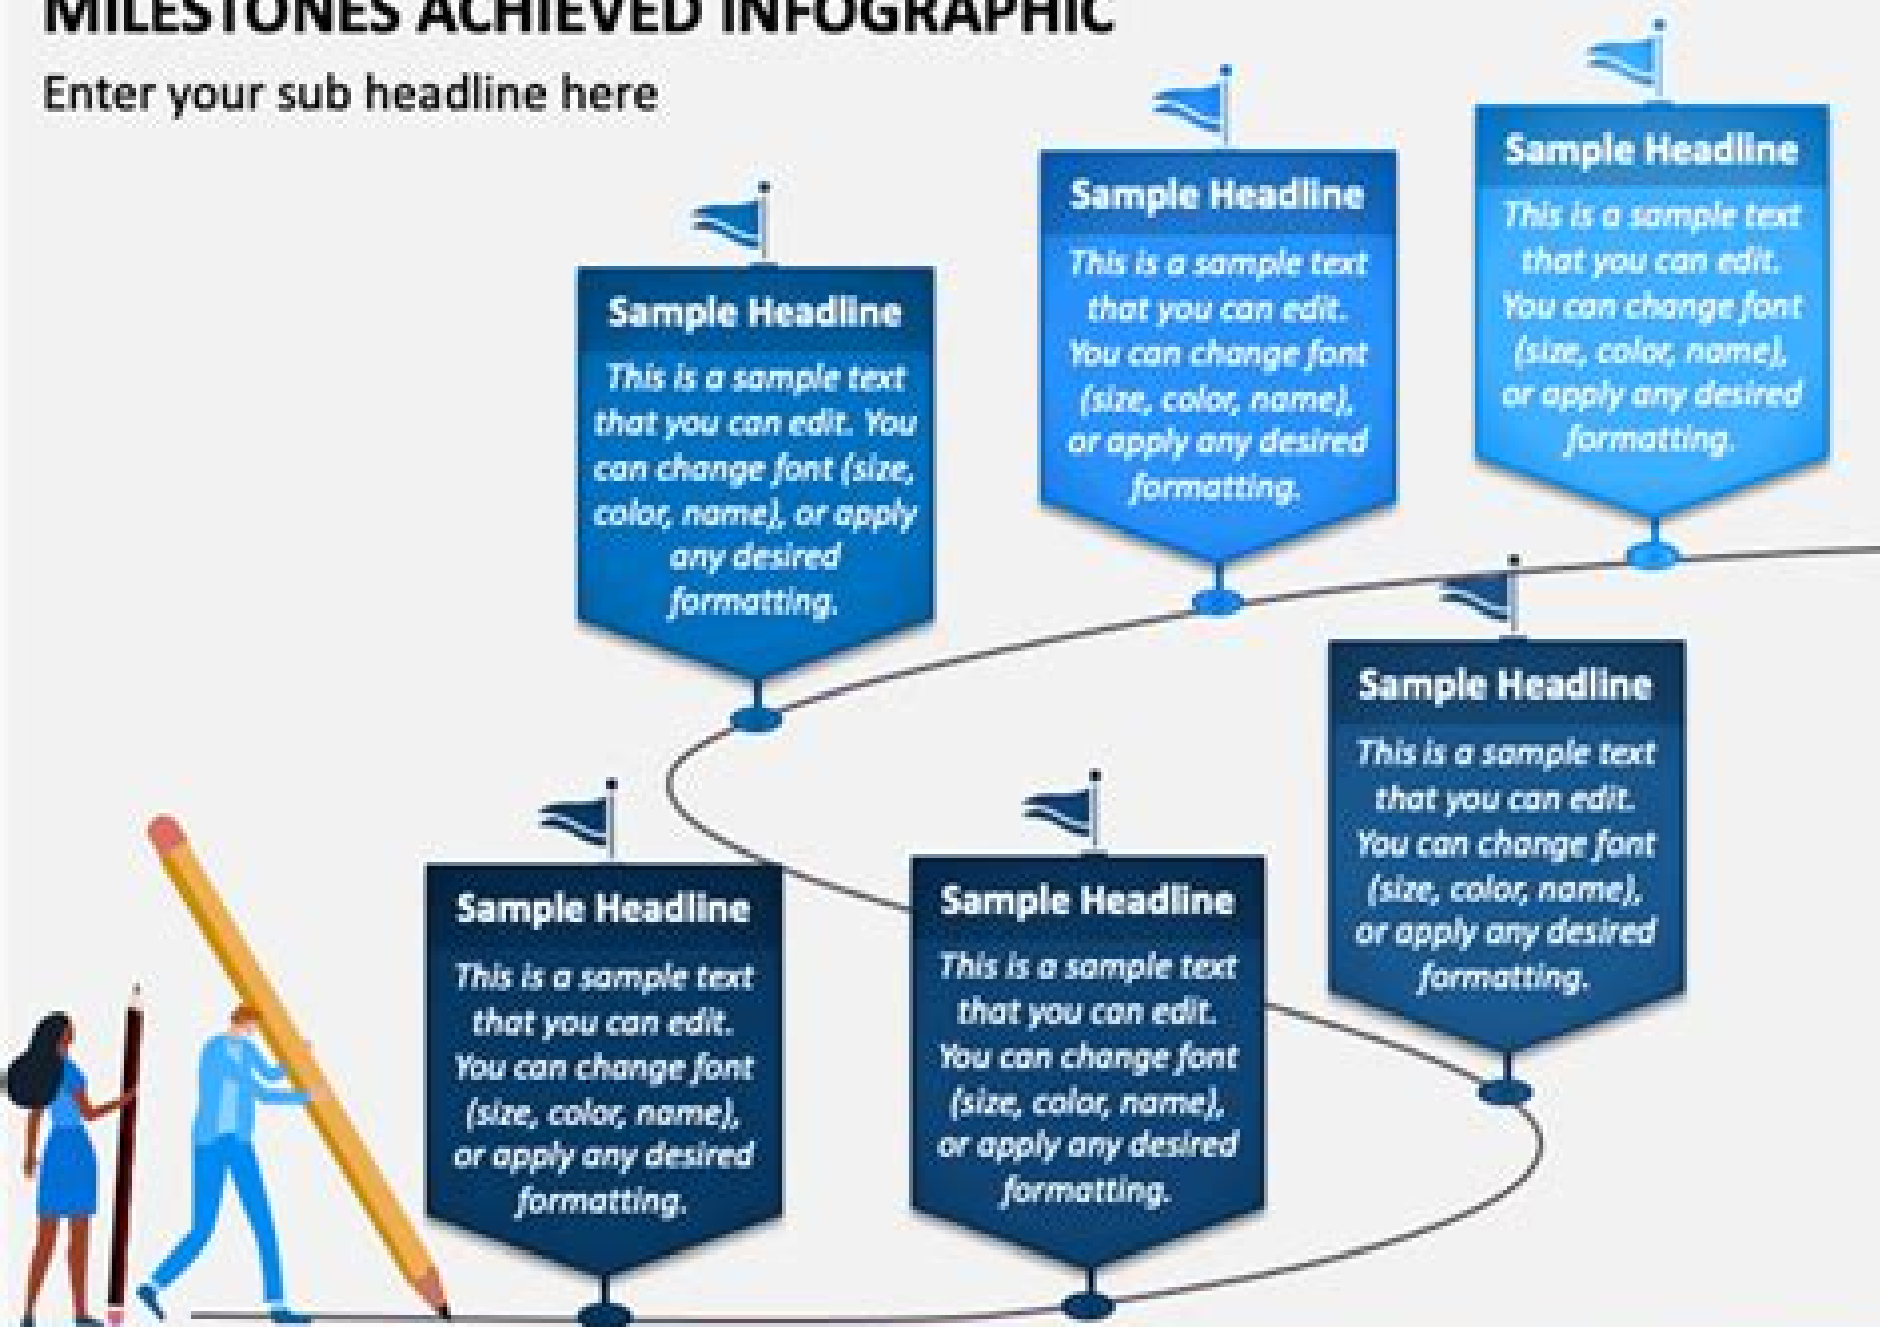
MILESTONES ACHIEVED INFOGRAPHIC

Enter your sub headline here

Sample Headline

This is a sample text that you can edit. You can change font (size, color, name), or apply any desired formatting.

Sample Headline

This is a sample text that you can edit. You can change font (size, color, name), or apply any desired formatting.

Sample Headline

This is a sample text that you can edit. You can change font (size, color, name), or apply any desired formatting.

Sample Headline

This is a sample text that you can edit. You can change font (size, color, name), or apply any desired formatting.

Sample Headline

This is a sample text that you can edit. You can change font (size, color, name), or apply any desired formatting.

Sample Headline

This is a sample text that you can edit. You can change font (size, color, name), or apply any desired formatting.